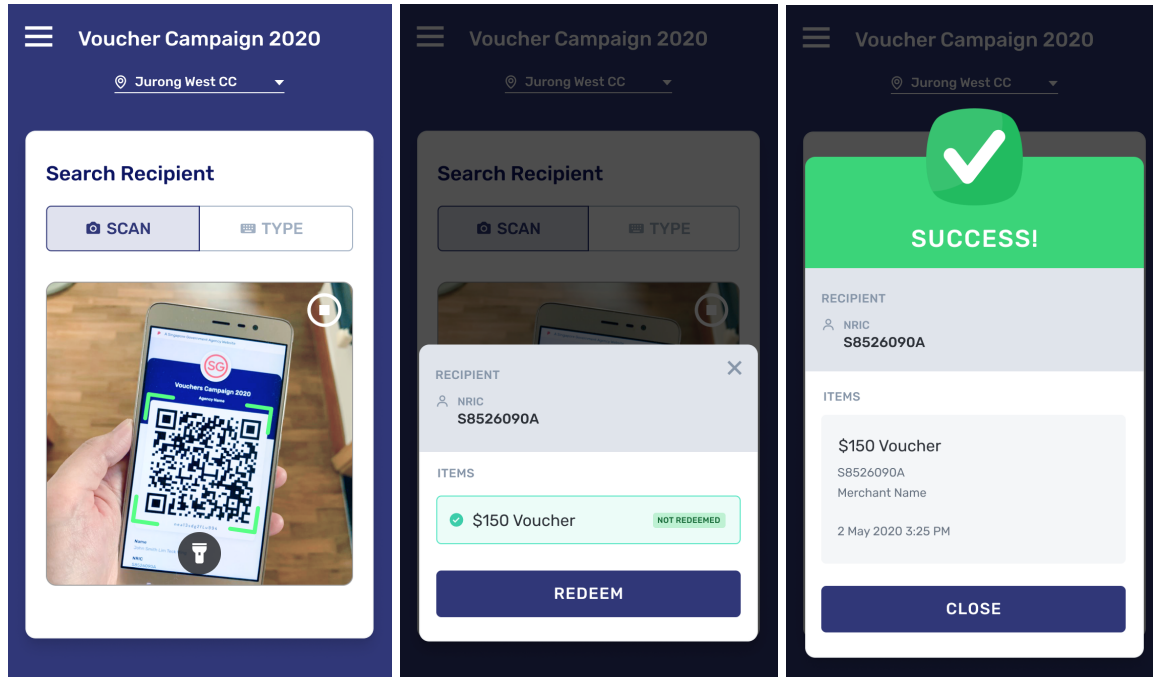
Voucher Campaign 2020

Jurong West CC

Search Recipient

SCAN

TYPE

A Singapore Government Agency Website

SG

Vouchers Campaign 2020

Agency Name

Name

NRIC

Voucher Campaign 2020

Jurong West CC

Search Recipient

SCAN

TYPE

RECIPIENT

NRIC

S8526090A

ITEMS

$150 Voucher

NOT REDEEMED

REDEEM

Voucher Campaign 2020

Jurong West CC

SUCCESS!

RECIPIENT

NRIC

S8526090A

ITEMS

$150 Voucher

S8526090A

Merchant Name

2 May 2020 3:25 PM

CLOSE